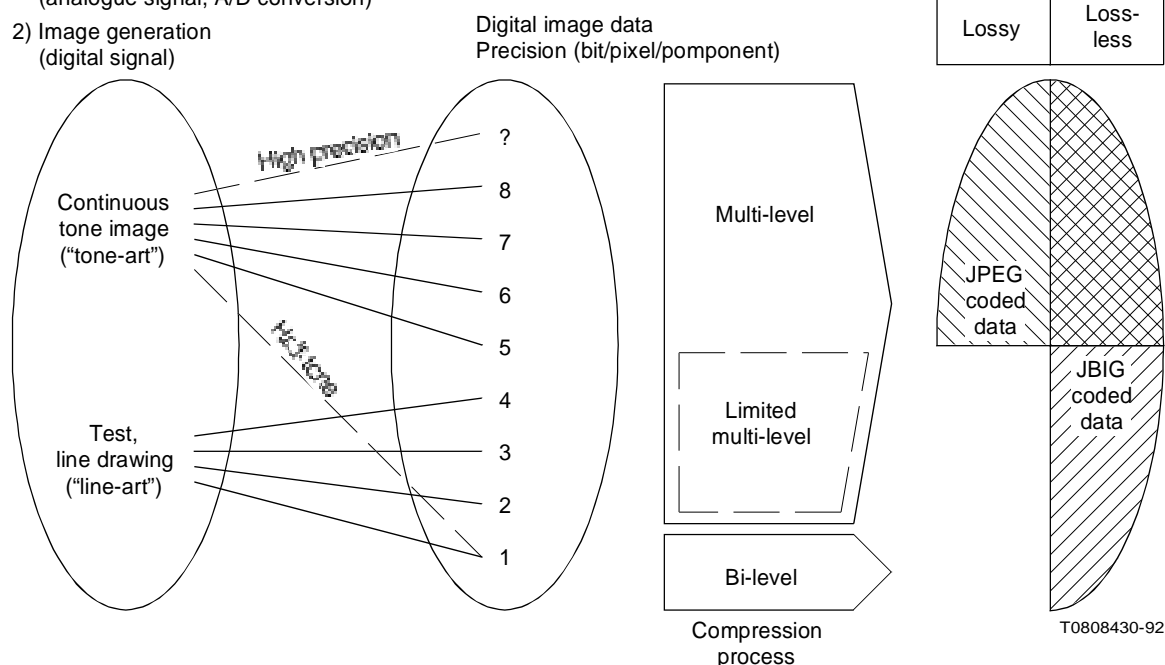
(analogue signal, A/D conversion)
2) Image generation
(digital signal)

Digital image data
Precision (bit/pixel/pomponent)

| Lossy | Loss-less |
|---|---|

High precision

?
8
7
6
5
4
3
2
1

Continuous tone image ("tone-art")

Halftone

Test, line drawing ("line-art")

Multi-level

Limited multi-level

Bi-level

Compression process

JPEG coded data

JBIG coded data

T0808430-92